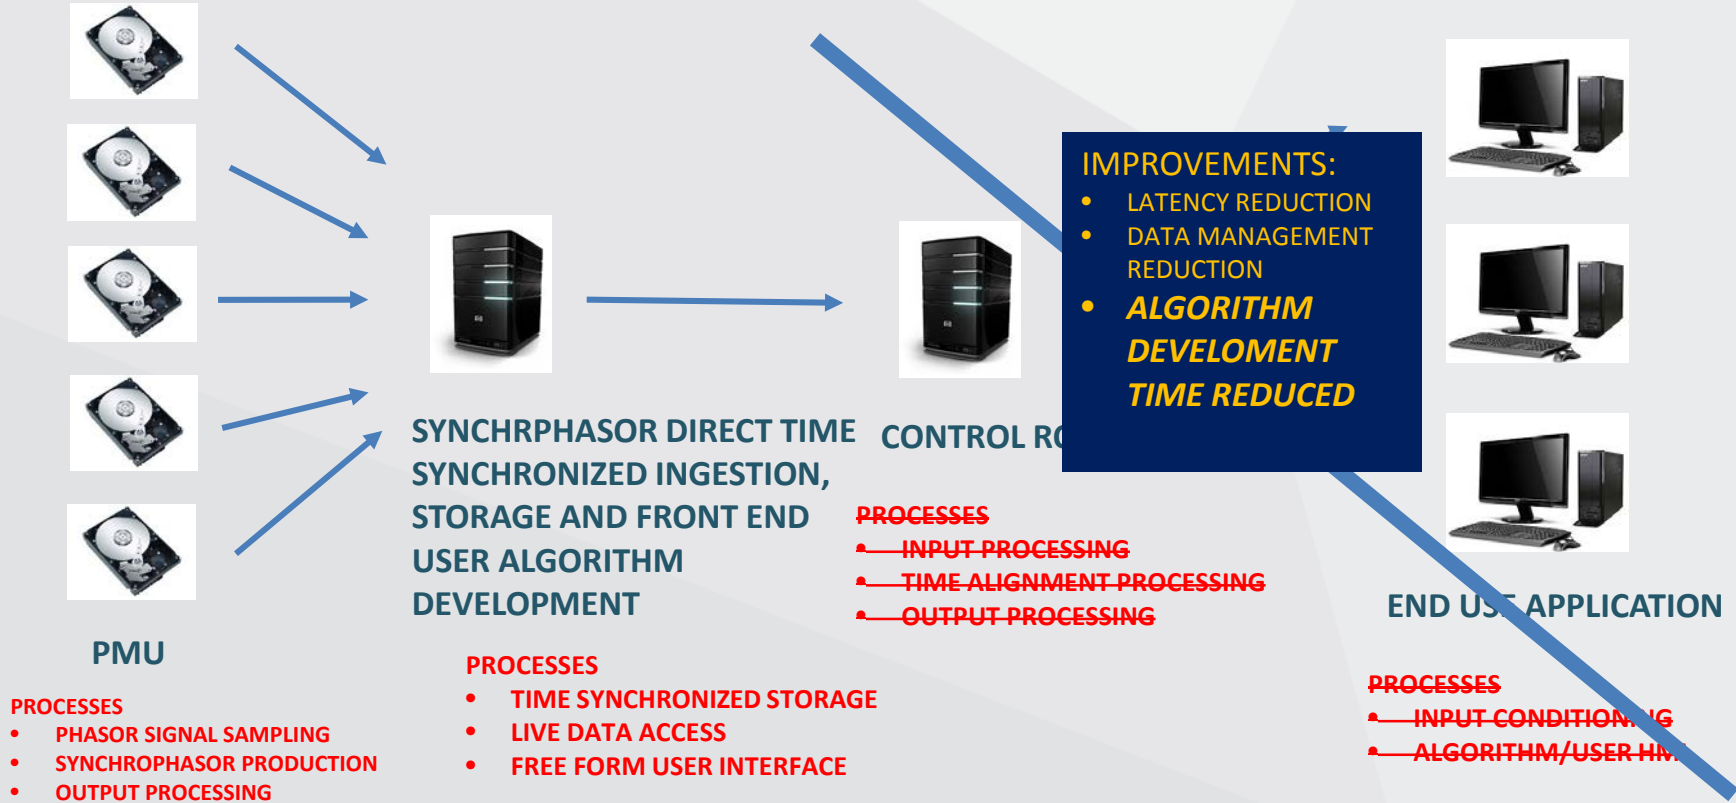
IMPROVEMENTS:
- LATENCY REDUCTION
- DATA MANAGEMENT REDUCTION
- *ALGORITHM DEVELOMENT TIME REDUCED*

SYNCHRPHASOR DIRECT TIME SYNCHRONIZED INGESTION, STORAGE AND FRONT END USER ALGORITHM DEVELOPMENT

CONTROL R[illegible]

PROCESSES
- INPUT PROCESSING
- TIME ALIGNMENT PROCESSING
- OUTPUT PROCESSING

END U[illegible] APPLICATION

PMU

PROCESSES
- PHASOR SIGNAL SAMPLING
- SYNCHROPHASOR PRODUCTION
- OUTPUT PROCESSING

PROCESSES
- TIME SYNCHRONIZED STORAGE
- LIVE DATA ACCESS
- FREE FORM USER INTERFACE

PROCESSES
- INPUT CONDITION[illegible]G
- ALGORITHM/USER H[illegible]